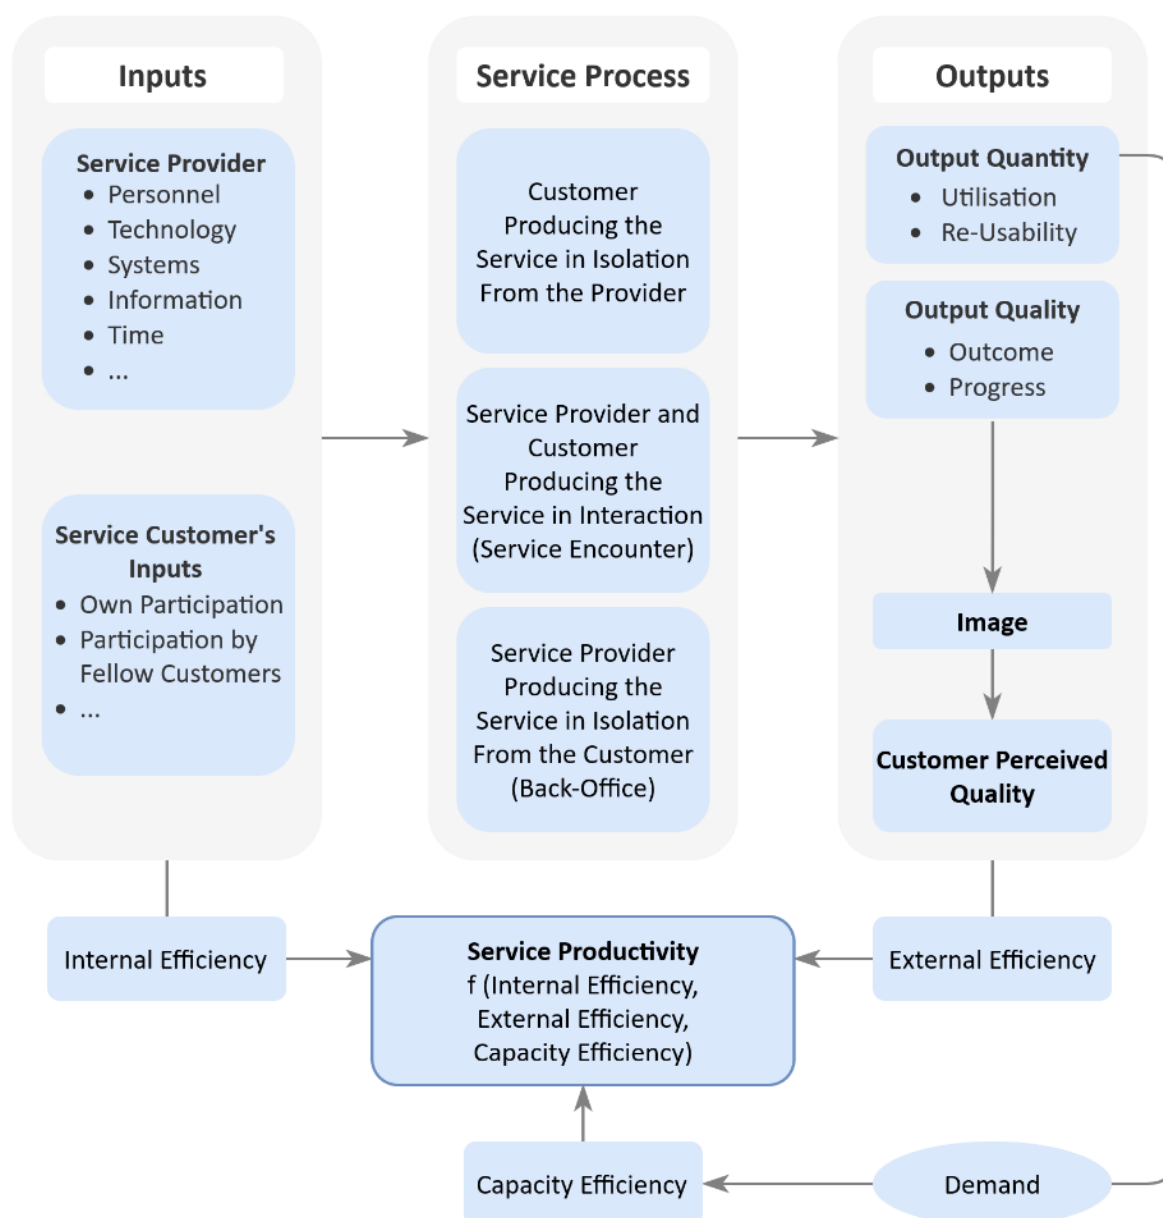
Inputs

Service Provider
- Personnel
- Technology
- Systems
- Information
- Time
- ...

Service Customer's Inputs
- Own Participation
- Participation by Fellow Customers
- ...

Service Process

Customer Producing the Service in Isolation From the Provider

Service Provider and Customer Producing the Service in Interaction (Service Encounter)

Service Provider Producing the Service in Isolation From the Customer (Back-Office)

Outputs

Output Quantity
- Utilisation
- Re-Usability

Output Quality
- Outcome
- Progress

Image

Customer Perceived Quality

Internal Efficiency

Service Productivity
f (Internal Efficiency, External Efficiency, Capacity Efficiency)

External Efficiency

Capacity Efficiency

Demand